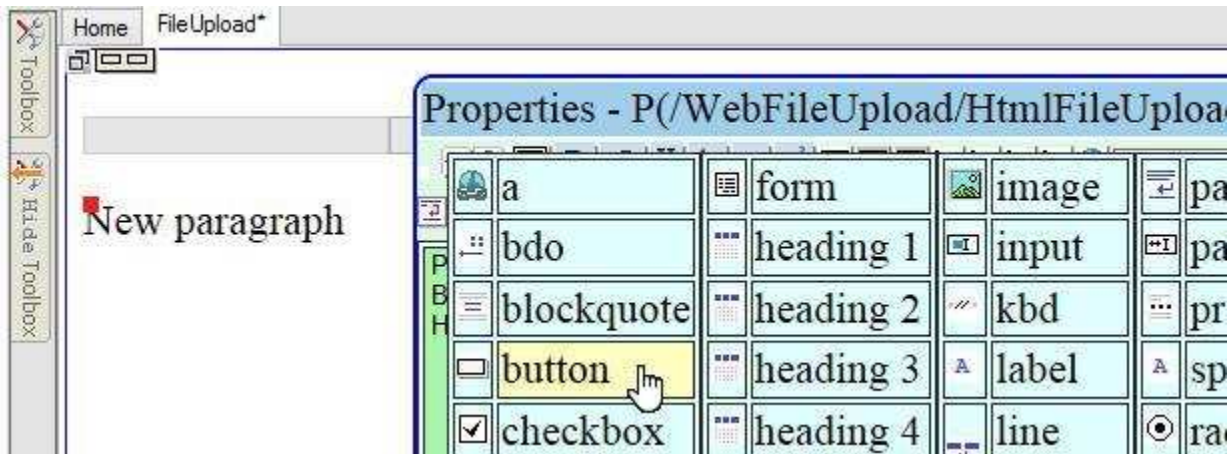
Toolbox

Hide Toolbox

Home FileUpload*

New paragraph

Properties - P(/WebFileUpload/HtmlFileUploa

P
B
H

| a | form | image | pa |
|---|---|---|---|
| bdo | heading 1 | input | pa |
| blockquote | heading 2 | kbd | pr |
| button | heading 3 | label | sp |
| checkbox | heading 4 | line | ra |